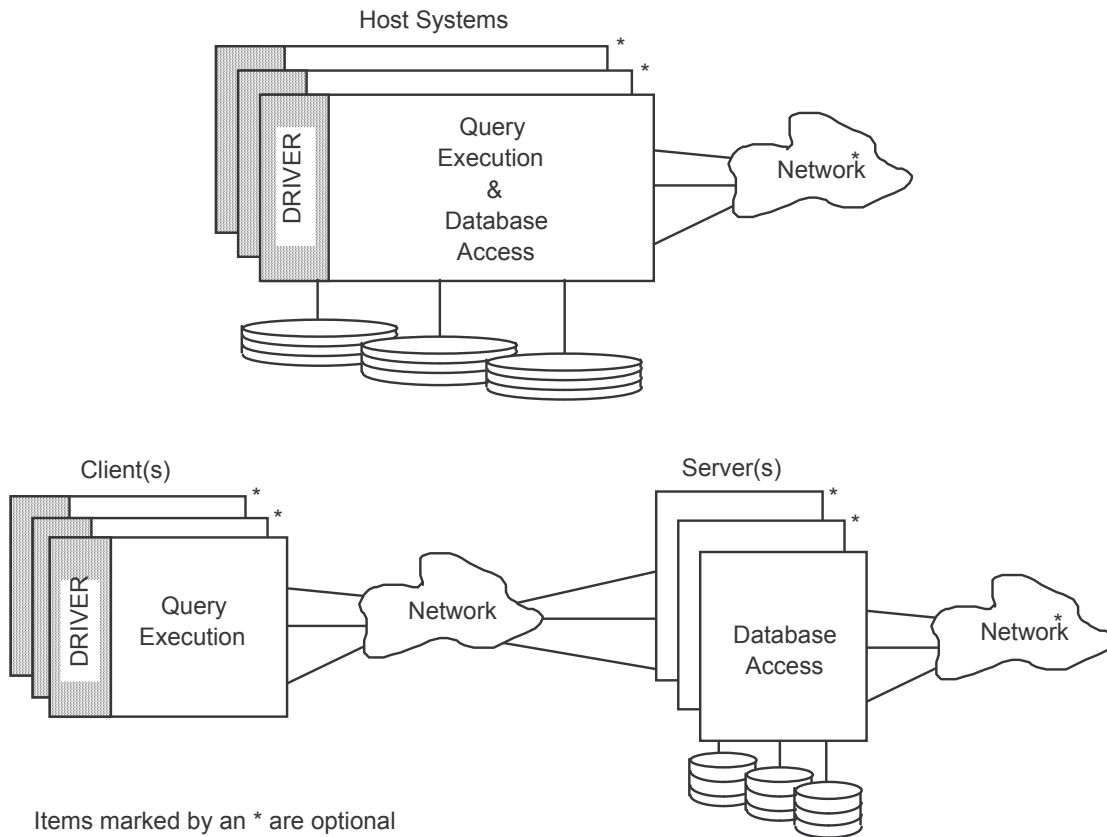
Host Systems

*

*

DRIVER

Query Execution & Database Access

Network*

Client(s)

*

*

DRIVER

Query Execution

Network

Server(s)

*

*

Database Access

Network*

Items marked by an * are optional